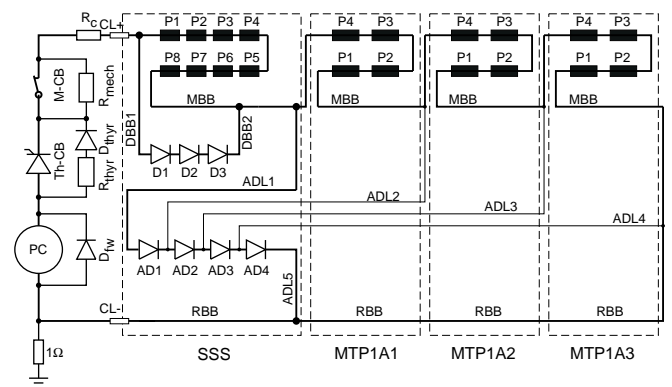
$R_c$ CL+

P1 P2 P3 P4

P8 P7 P6 P5

MBB

DBB1

DBB2

D1 D2 D3

ADL1

P4 P3

P1 P2

MBB

P4 P3

P1 P2

MBB

P4 P3

P1 P2

MBB

M-CB

$R_{mech}$

$D_{thyr}$

Th-CB

$R_{thyr}$

PC

$D_{fw}$

ADL2

ADL3

ADL4

AD1 AD2 AD3 AD4

ADL5

CL-

RBB

RBB

RBB

RBB

1Ω

SSS

MTP1A1

MTP1A2

MTP1A3